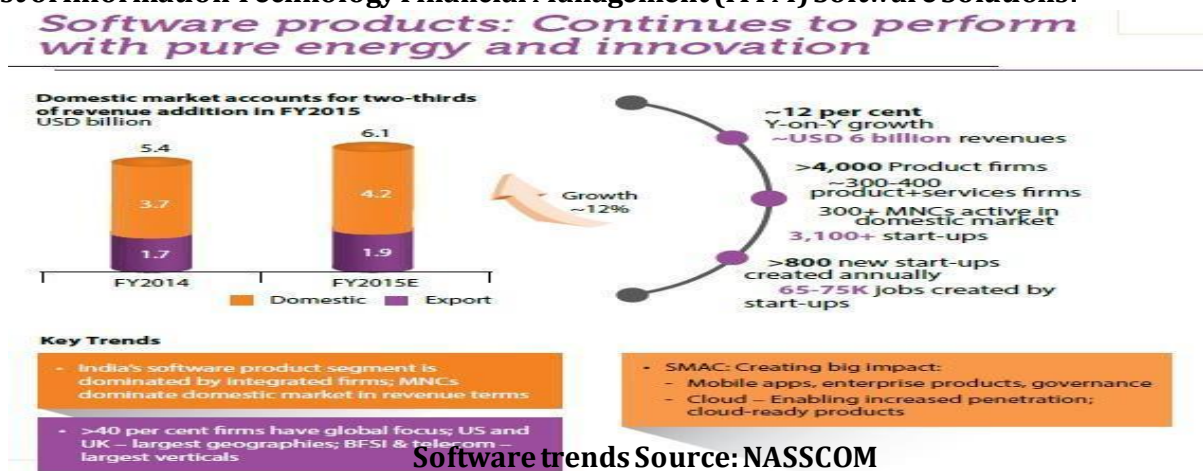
s of Information Technology Financial Management (ITFM) Software Solutions.

Software products: Continues to perform with pure energy and innovation

Domestic market accounts for two-thirds of revenue addition in FY2015
USD billion

| | FY2014 | FY2015E |
|---|---|---|
| Total | 5.4 | 6.1 |
| Domestic | 3.7 | 4.2 |
| Export | 1.7 | 1.9 |

Domestic Export

Growth ~12%

~12 per cent Y-on-Y growth
~USD 6 billion revenues

>4,000 Product firms
~300–400 product+services firms
300+ MNCs active in domestic market
3,100+ start-ups

>800 new start-ups created annually
65-75K jobs created by start-ups

Key Trends

- India's software product segment is dominated by integrated firms; MNCs dominate domestic market in revenue terms

- >40 per cent firms have global focus; US and UK – largest geographies; BFSI & telecom – largest verticals

- SMAC: Creating big impact:
 - Mobile apps, enterprise products, governance
 - Cloud – Enabling increased penetration; cloud-ready products

Software trends Source: NASSCOM